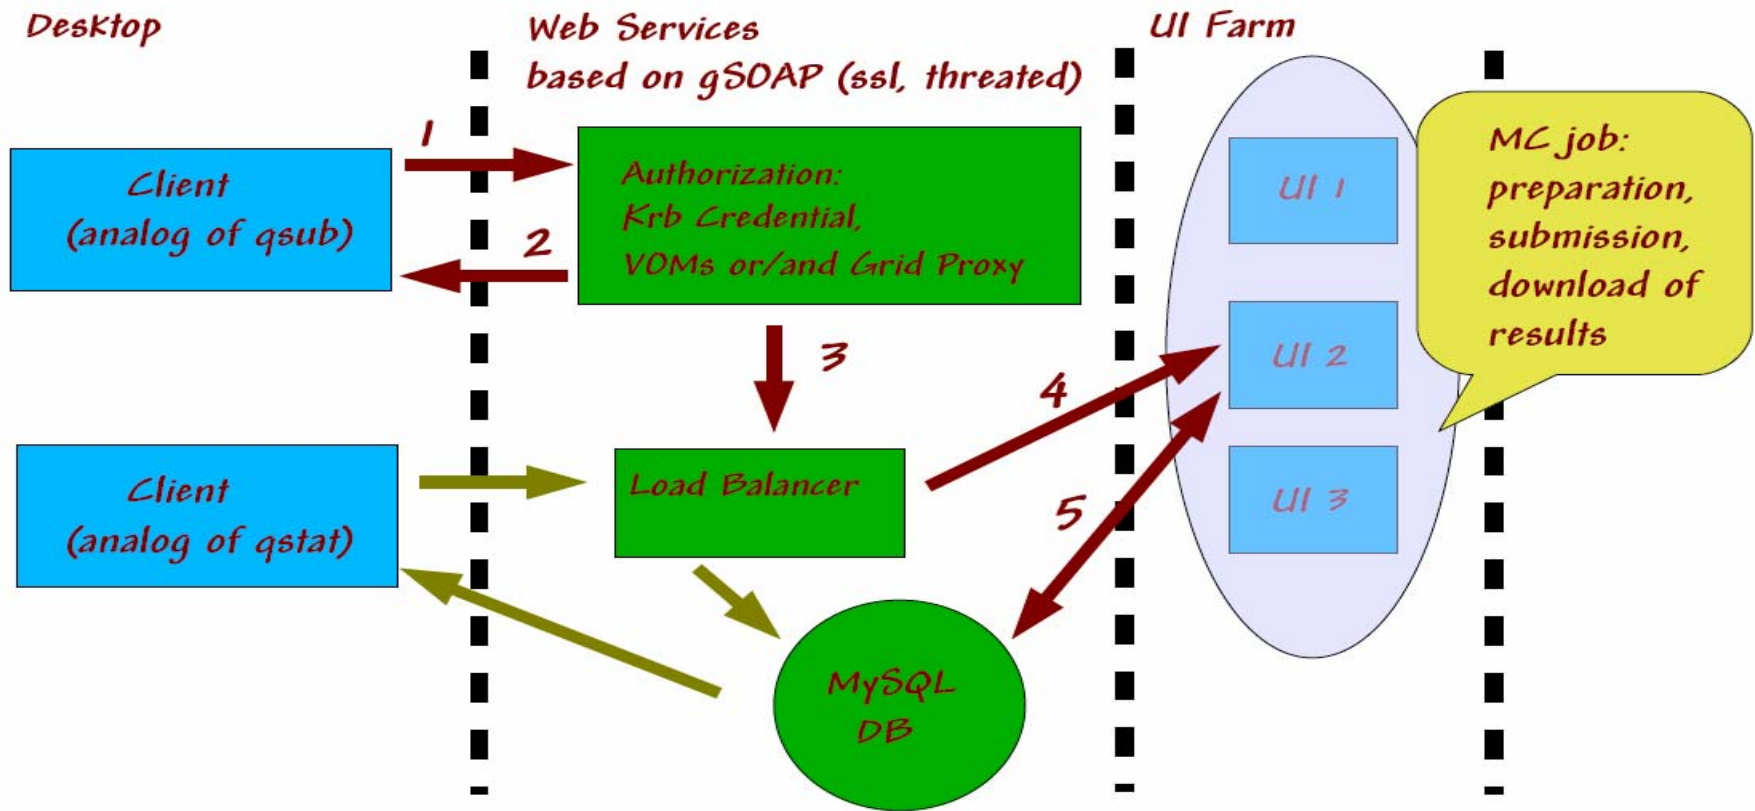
Desktop

Web Services
based on gSOAP (ssl, threated)

UI Farm

1

Client
(analog of qsub)

Authorization:
Krb Credential,
VOMs or/and Grid Proxy

2

UI 1

MC job:
preparation,
submission,
download of
results

3

UI 2

4

Client
(analog of qstat)

Load Balancer

5

UI 3

MySQL
DB